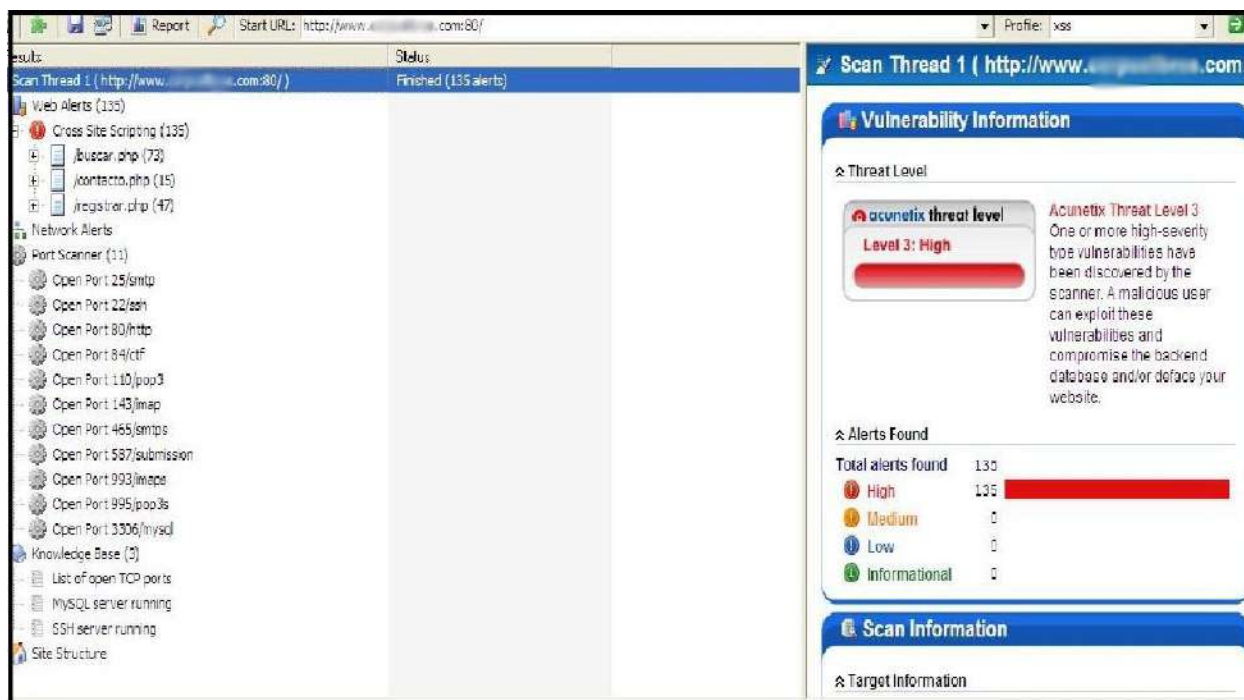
Report Start URL: http://www.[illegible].com:80/ Profile: xss

esults | Status
Scan Thread 1 ( http://www.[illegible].com:80/ ) | Finished (135 alerts)

Web Alerts (135)
Cross Site Scripting (135)
/buscar.php (73)
/contacto.php (15)
/registrar.php (47)
Network Alerts
Port Scanner (11)
Open Port 25/smtp
Open Port 22/ssh
Open Port 80/http
Open Port 84/ctf
Open Port 110/pop3
Open Port 143/imap
Open Port 465/smtps
Open Port 587/submission
Open Port 993/imaps
Open Port 995/pop3s
Open Port 3306/mysql
Knowledge Base (3)
List of open TCP ports
MySQL server running
SSH server running
Site Structure

Scan Thread 1 ( http://www.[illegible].com

Vulnerability Information

Threat Level

acunetix threat level
Level 3: High

Acunetix Threat Level 3
One or more high-severity type vulnerabilities have been discovered by the scanner. A malicious user can exploit these vulnerabilities and compromise the backend database and/or deface your website.

Alerts Found

Total alerts found 135
High 135
Medium 0
Low 0
Informational 0

Scan Information

Target Information